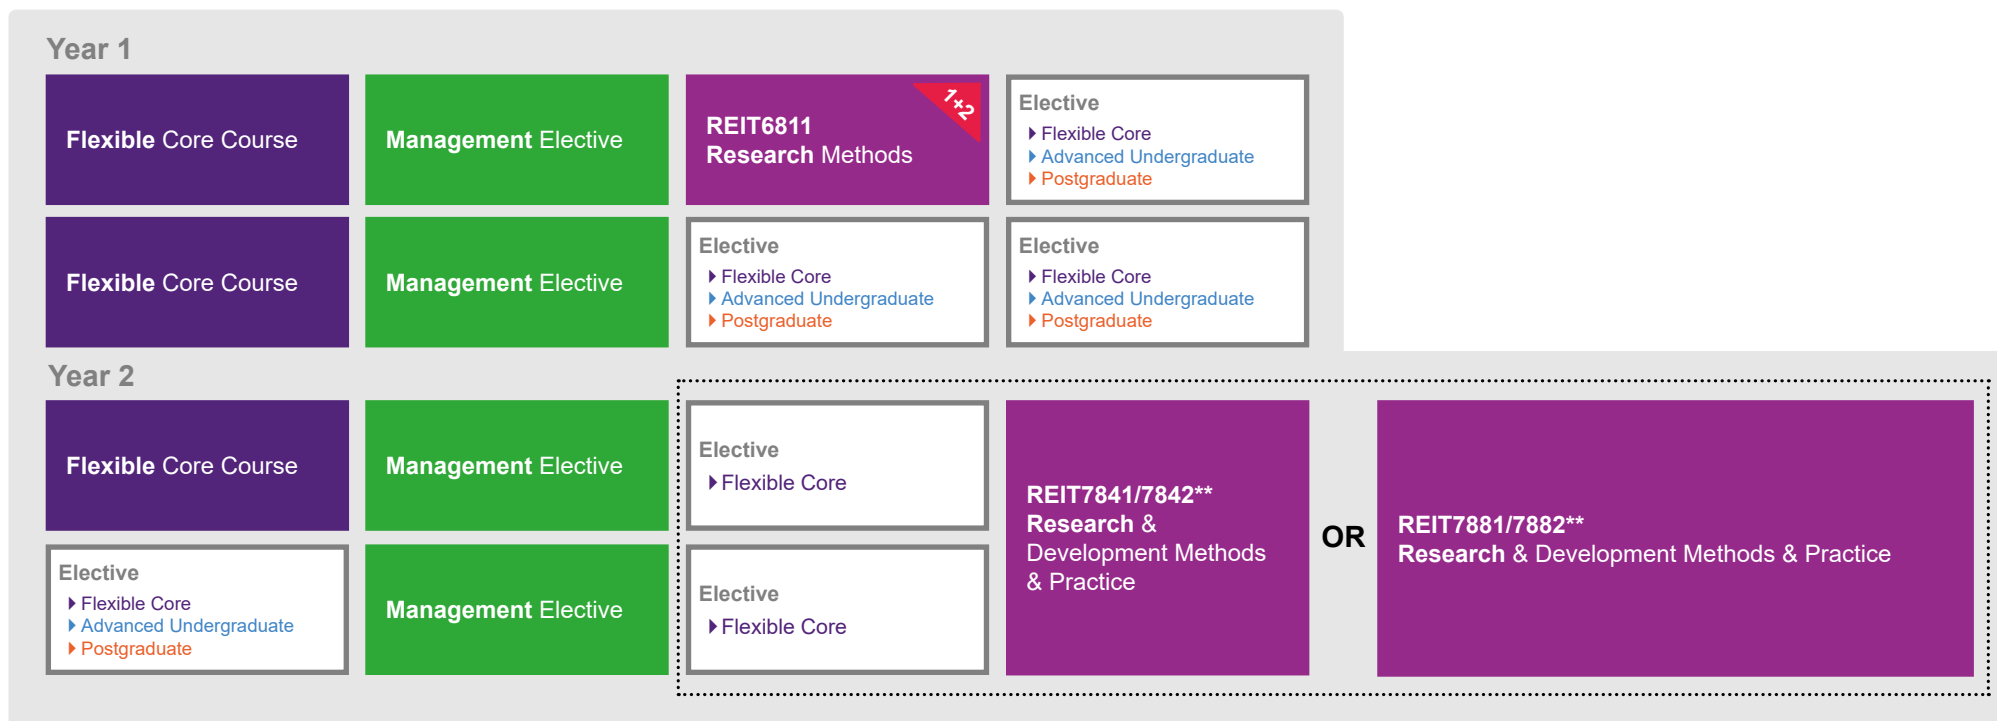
Year 1

Flexible Core Course

Management Elective

REIT6811
Research Methods

1+2

Elective
Flexible Core
Advanced Undergraduate
Postgraduate

Flexible Core Course

Management Elective

Elective
Flexible Core
Advanced Undergraduate
Postgraduate

Elective
Flexible Core
Advanced Undergraduate
Postgraduate

Year 2

Flexible Core Course

Management Elective

Elective
Flexible Core

REIT7841/7842**
Research & Development Methods & Practice

OR

REIT7881/7882**
Research & Development Methods & Practice

Elective
Flexible Core
Advanced Undergraduate
Postgraduate

Management Elective

Elective
Flexible Core